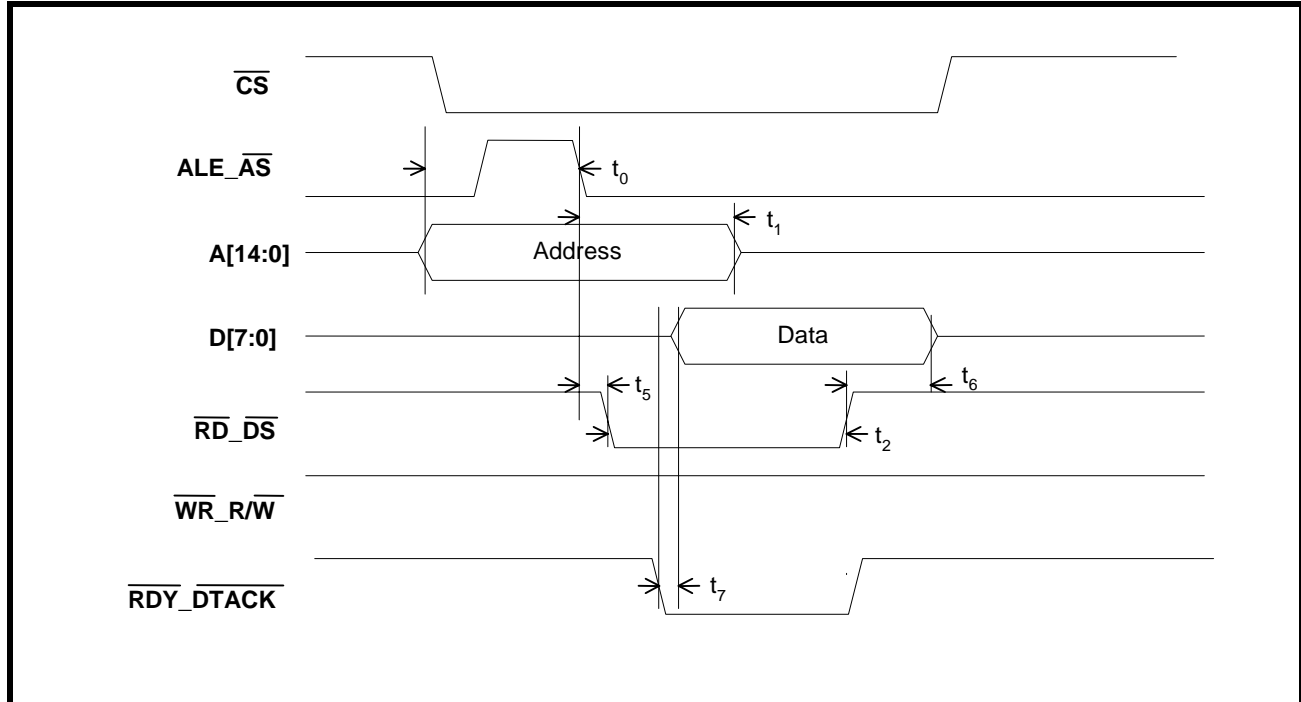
$\overline{CS}$

ALE_$\overline{AS}$

$t_0$

$t_1$

A[14:0]

Address

D[7:0]

Data

$t_5$

$t_6$

$\overline{RD}$_$\overline{DS}$

$t_2$

$\overline{WR}$_R/$\overline{W}$

$t_7$

$\overline{RDY}$_$\overline{DTACK}$